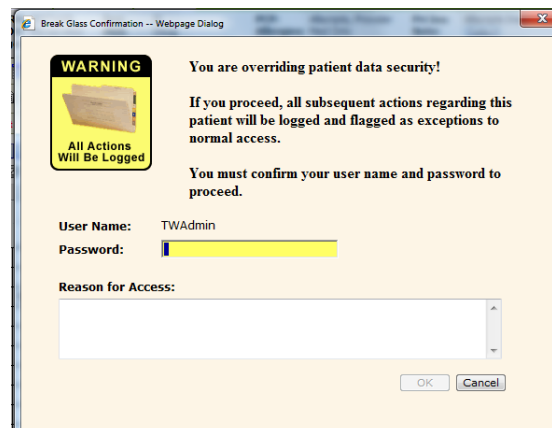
Break Glass Confirmation -- Webpage Dialog

WARNING

All Actions Will Be Logged

You are overriding patient data security!

If you proceed, all subsequent actions regarding this patient will be logged and flagged as exceptions to normal access.

You must confirm your user name and password to proceed.

User Name: TWAdmin

Password:

Reason for Access:

OK

Cancel